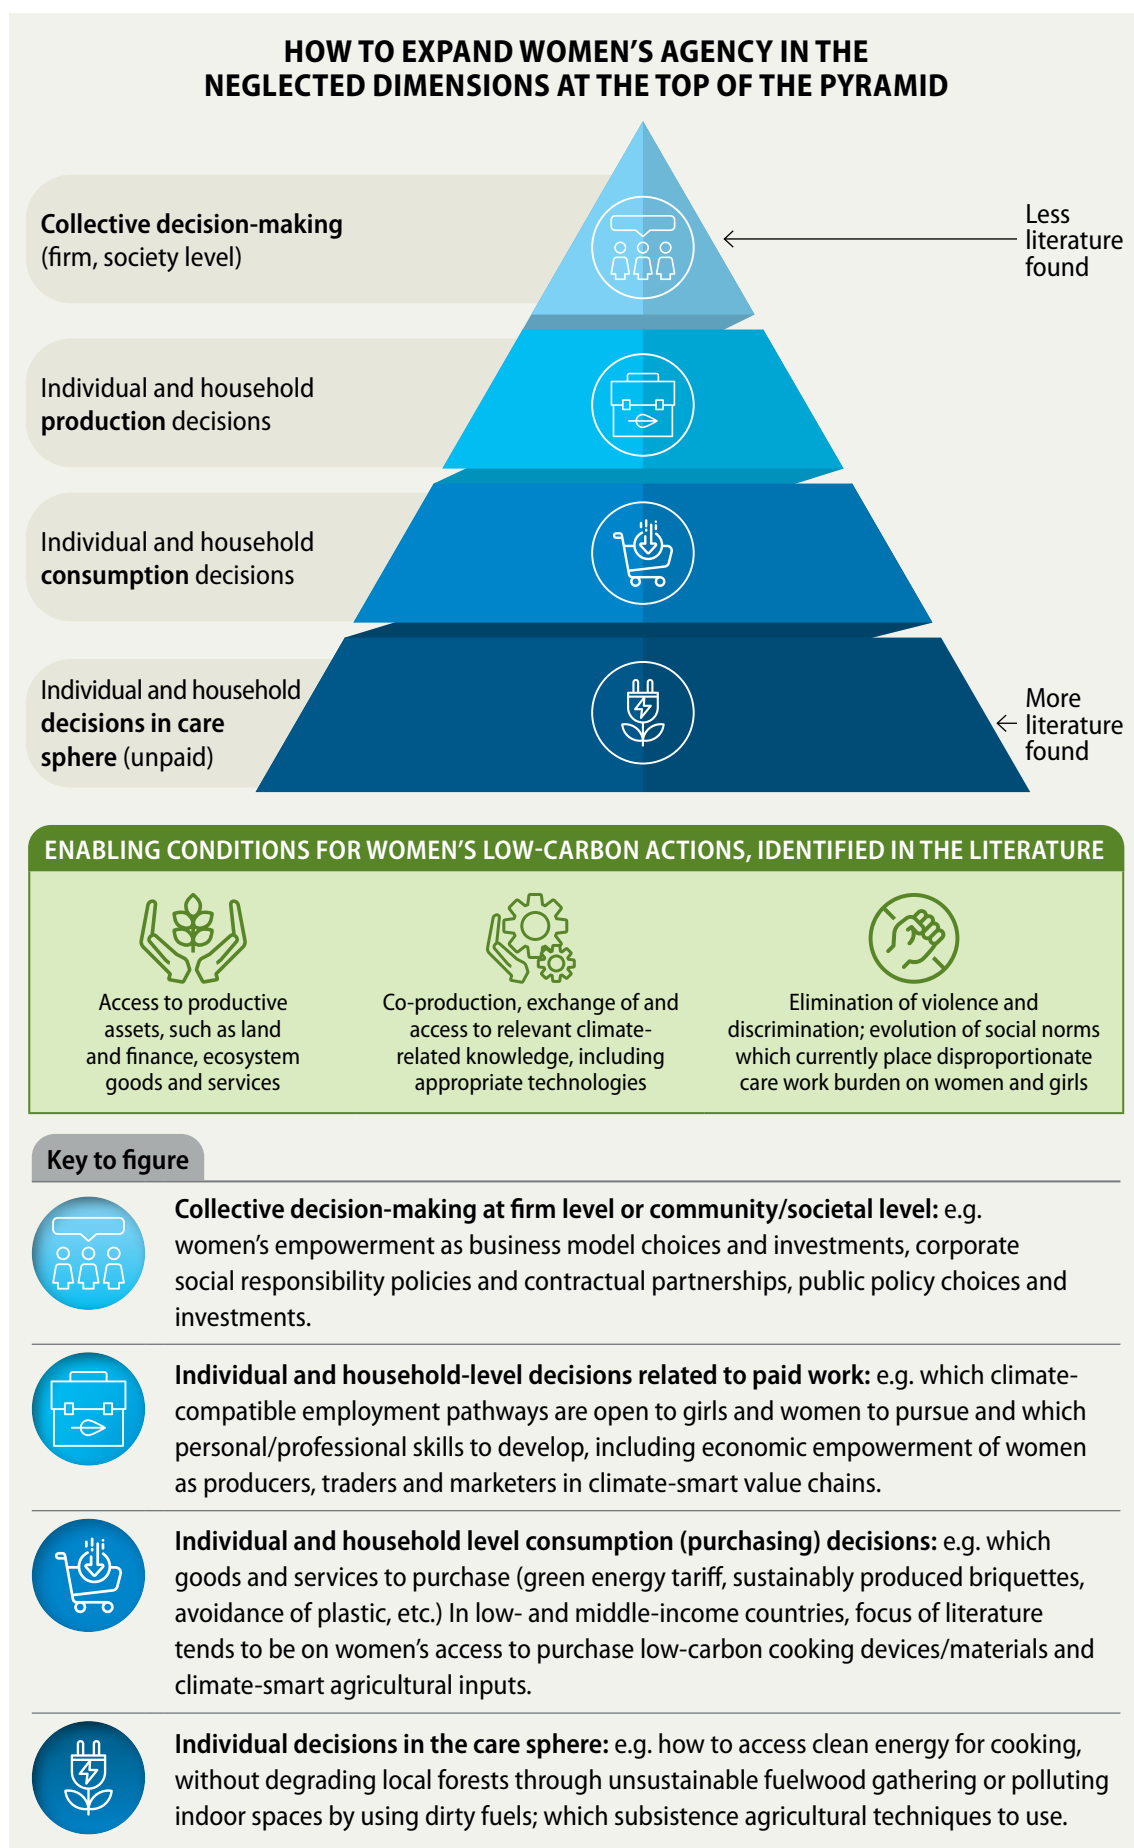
HOW TO EXPAND WOMEN'S AGENCY IN THE NEGLECTED DIMENSIONS AT THE TOP OF THE PYRAMID

Collective decision-making (firm, society level)

Less literature found

Individual and household production decisions

Individual and household consumption decisions

Individual and household decisions in care sphere (unpaid)

More literature found

ENABLING CONDITIONS FOR WOMEN'S LOW-CARBON ACTIONS, IDENTIFIED IN THE LITERATURE

Access to productive assets, such as land and finance, ecosystem goods and services

Co-production, exchange of and access to relevant climate-related knowledge, including appropriate technologies

Elimination of violence and discrimination; evolution of social norms which currently place disproportionate care work burden on women and girls

Key to figure

Collective decision-making at firm level or community/societal level: e.g. women's empowerment as business model choices and investments, corporate social responsibility policies and contractual partnerships, public policy choices and investments.

Individual and household-level decisions related to paid work: e.g. which climate-compatible employment pathways are open to girls and women to pursue and which personal/professional skills to develop, including economic empowerment of women as producers, traders and marketers in climate-smart value chains.

Individual and household level consumption (purchasing) decisions: e.g. which goods and services to purchase (green energy tariff, sustainably produced briquettes, avoidance of plastic, etc.) In low- and middle-income countries, focus of literature tends to be on women's access to purchase low-carbon cooking devices/materials and climate-smart agricultural inputs.

Individual decisions in the care sphere: e.g. how to access clean energy for cooking, without degrading local forests through unsustainable fuelwood gathering or polluting indoor spaces by using dirty fuels; which subsistence agricultural techniques to use.